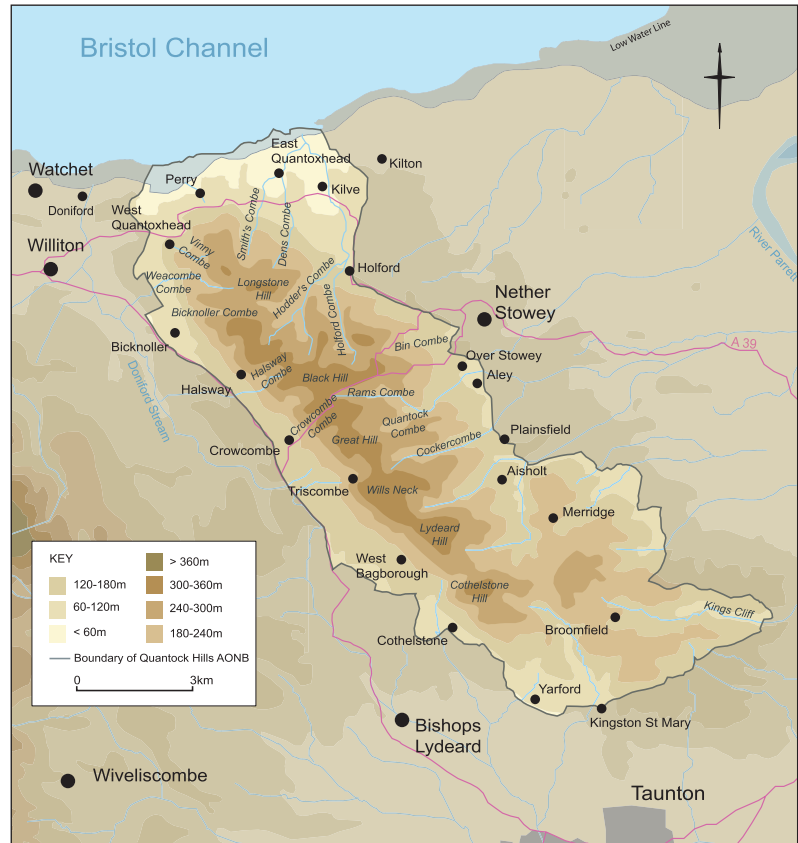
Bristol Channel

Low Water Line

River Parrett

Watchet

Doniford

Perry

East Quantoxhead

Kilton

Kilve

West Quantoxhead

Williton

Vinny Combe

Smith's Combe

Dens Combe

Holford

Weacombe Combe

Longstone Hill

Hodder's Combe

Holford Combe

Nether Stowey

Bicknoller Combe

Bicknoller

Bin Combe

Over Stowey

A 39

Doniford Stream

Halsway

Halsway Combe

Black Hill

Aley

Rams Combe

Crowcombe Combe

Quantock Combe

Plainsfield

Crowcombe

Great Hill

Cockercombe

Aisholt

Triscombe

Wills Neck

Merridge

Lydeard Hill

KEY

120-180m

60-120m

< 60m

> 360m

300-360m

240-300m

180-240m

Boundary of Quantock Hills AONB

0

3km

West Bagborough

Cothelstone Hill

Kings Cliff

Cothelstone

Broomfield

Yarford

Kingston St Mary

Bishops Lydeard

Wiveliscombe

Taunton